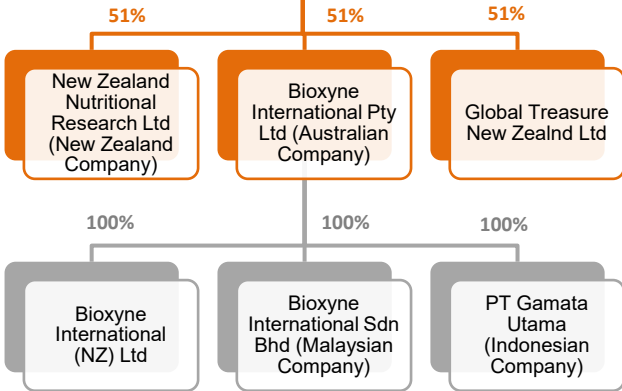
51%
51%
51%

New Zealand Nutritional Research Ltd (New Zealand Company)

Bioxyne International Pty Ltd (Australian Company)

Global Treasure New Zealnd Ltd

100%
100%
100%

Bioxyne International (NZ) Ltd

Bioxyne International Sdn Bhd (Malaysian Company)

PT Gamata Utama (Indonesian Company)